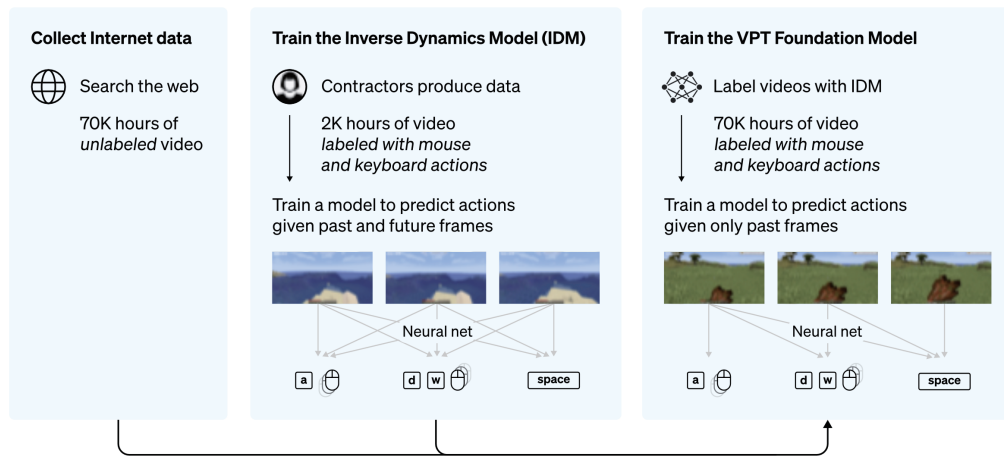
**Collect Internet data**

Search the web

70K hours of *unlabeled* video

**Train the Inverse Dynamics Model (IDM)**

Contractors produce data

2K hours of video *labeled with mouse and keyboard actions*

Train a model to predict actions given past and future frames

Neural net

a

d w

space

**Train the VPT Foundation Model**

Label videos with IDM

70K hours of video *labeled with mouse and keyboard actions*

Train a model to predict actions given only past frames

Neural net

a

d w

space